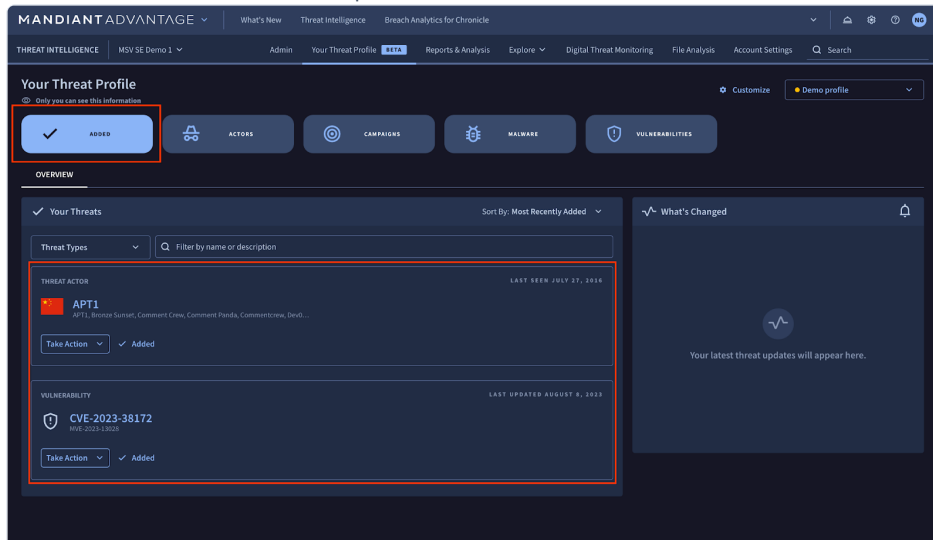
MANDIANT ADVANTAGE
What's New
Threat Intelligence
Breach Analytics for Chronicle
NG

THREAT INTELLIGENCE
MSV SE Demo 1
Admin
Your Threat Profile BETA
Reports & Analysis
Explore
Digital Threat Monitoring
File Analysis
Account Settings
Search

Your Threat Profile
Only you can see this information
Customize
Demo profile

ADDED
ACTORS
CAMPAIGNS
MALWARE
VULNERABILITIES

OVERVIEW

Your Threats
Sort By: Most Recently Added
Threat Types
Filter by name or description

THREAT ACTOR
LAST SEEN JULY 27, 2016
APT1
APT1, Bronze Sunset, Comment Crew, Comment Panda, Commentcrew, Dev0...
Take Action
Added

VULNERABILITY
LAST UPDATED AUGUST 8, 2023
CVE-2023-38172
MVE-2023-13028
Take Action
Added

What's Changed
Your latest threat updates will appear here.